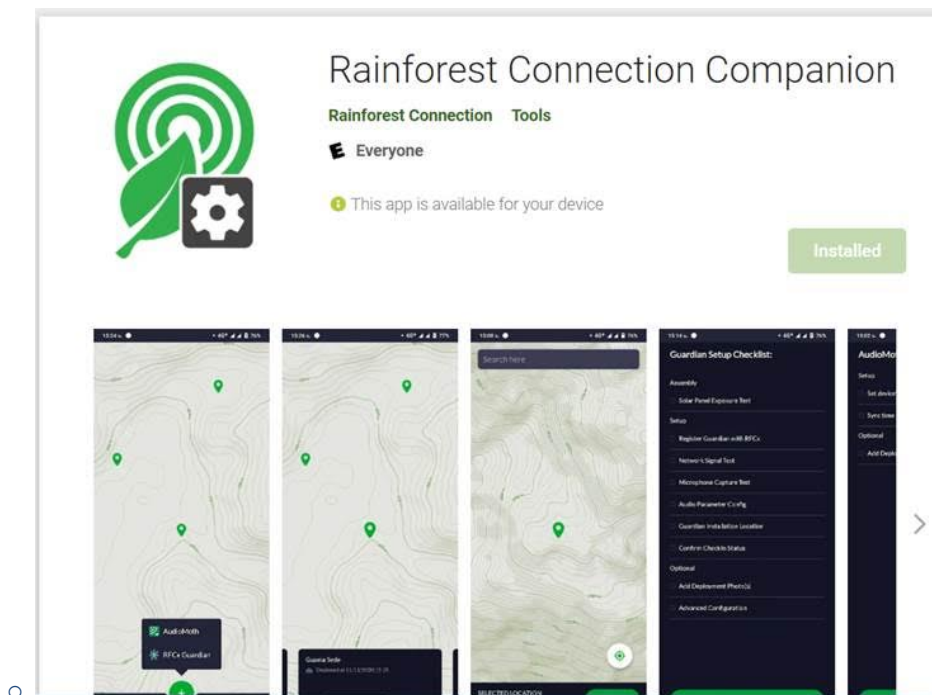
Rainforest Connection Companion

Rainforest Connection Tools

E Everyone

This app is available for your device

Installed

Search here

Guardian Setup Checklist:

Assembly

Solar Panel Exposure Test

Setup

Register Guardian with RFCx

Network Signal Test

Microphone Capture Test

Audio Parameter Config

Guardian Installation Location

Confirm Checkin Status

Optional

Add Deployment Photo(s)

Advanced Configuration

AudioMo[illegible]

Setup

Set device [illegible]

Sync time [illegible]

Optional

Add Depl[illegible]

AudioMoth

RFCx Guardian

Guama Sede

SELECTED LOCATION